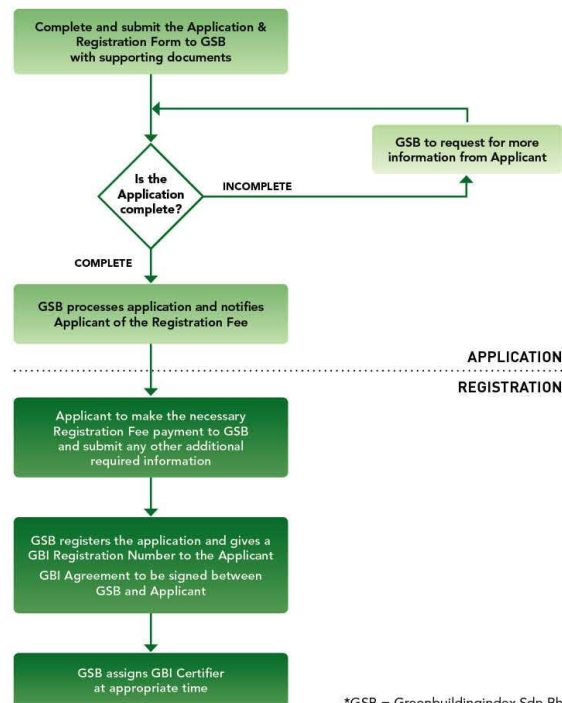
Complete and submit the Application & Registration Form to GSB with supporting documents

GSB to request for more information from Applicant

Is the Application complete?

INCOMPLETE

COMPLETE

GSB processes application and notifies Applicant of the Registration Fee

APPLICATION

REGISTRATION

Applicant to make the necessary Registration Fee payment to GSB and submit any other additional required information

GSB registers the application and gives a GBI Registration Number to the Applicant

GBI Agreement to be signed between GSB and Applicant

GSB assigns GBI Certifier at appropriate time

*GSB = Greenbuildingindex Sdn Bh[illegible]